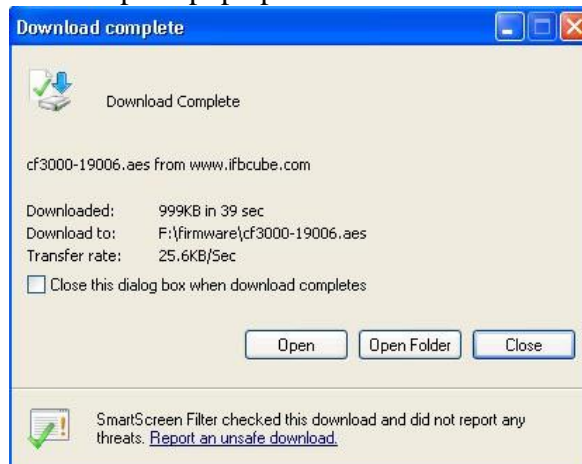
Download complete

Download Complete

cf3000-19006.aes from www.ifbcube.com

Downloaded: 999KB in 39 sec
Download to: F:\firmware\cf3000-19006.aes
Transfer rate: 25.6KB/Sec

Close this dialog box when download completes

Open
Open Folder
Close

SmartScreen Filter checked this download and did not report any threats. Report an unsafe download.